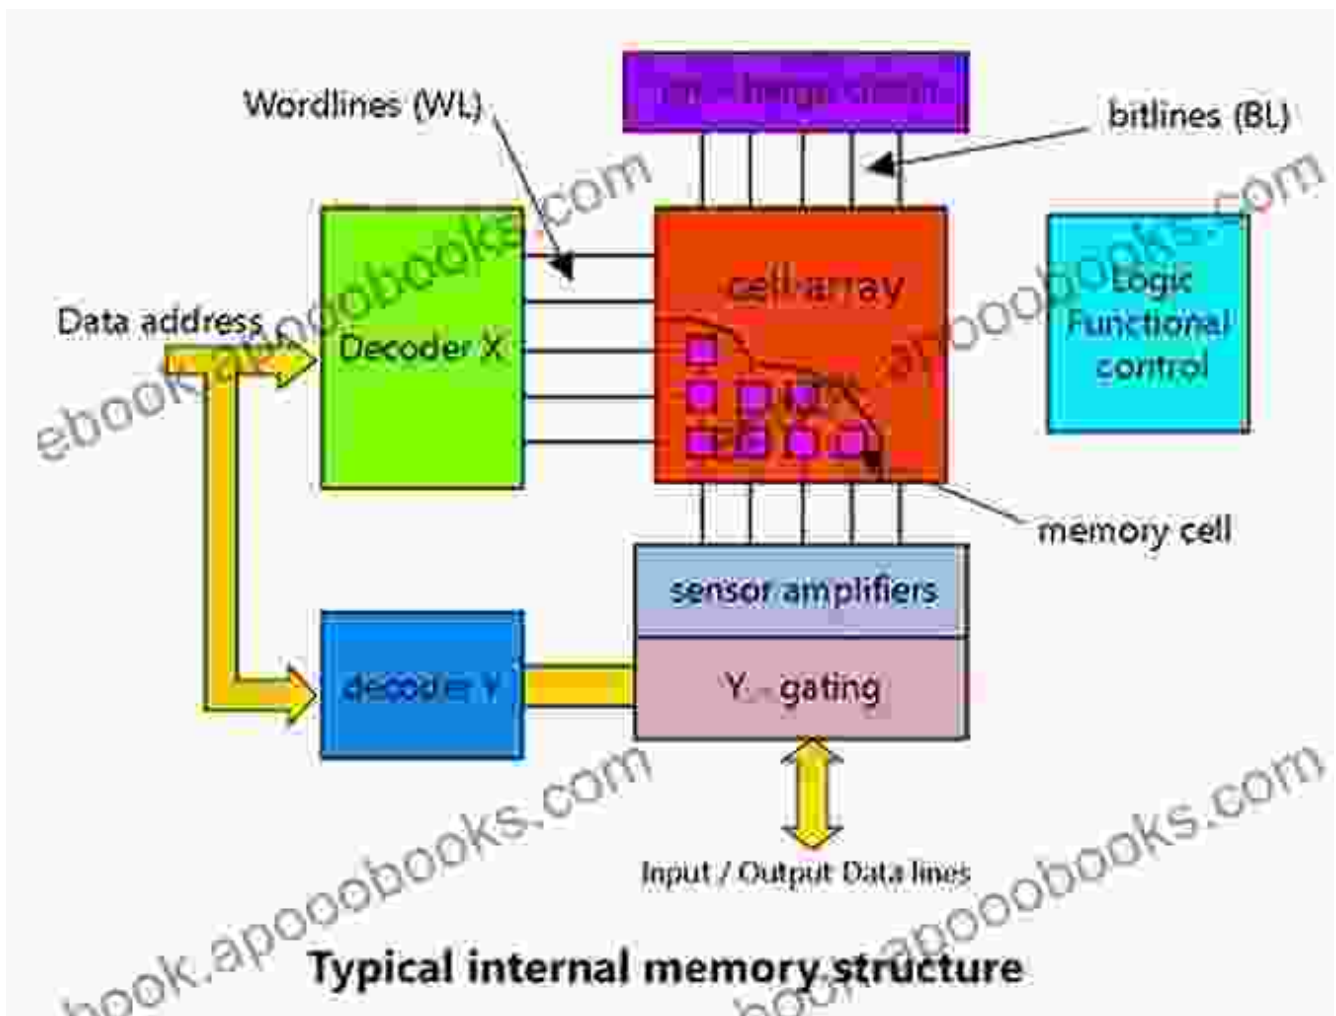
Wordlines (WL)

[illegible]

bitlines (BL)

Decoder X

cell-array

Logic Functional control

Data address

memory cell

sensor amplifiers

decoder Y

Y - gating

Input / Output Data lines

Typical internal memory structure

ebook.apooobooks.com

ebook.apooobooks.com

ebook.apooobooks.com

ebook.apooobooks.com